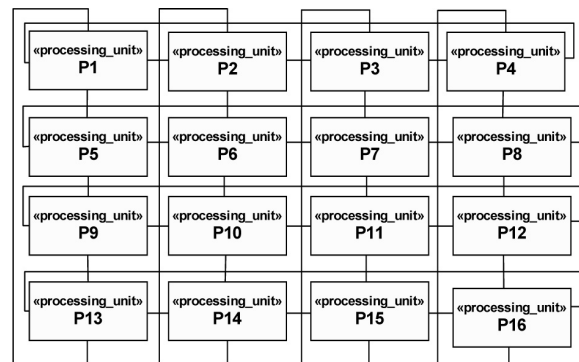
«processing_unit»
P1

«processing_unit»
P2

«processing_unit»
P3

«processing_unit»
P4

«processing_unit»
P5

«processing_unit»
P6

«processing_unit»
P7

«processing_unit»
P8

«processing_unit»
P9

«processing_unit»
P10

«processing_unit»
P11

«processing_unit»
P12

«processing_unit»
P13

«processing_unit»
P14

«processing_unit»
P15

«processing_unit»
P16